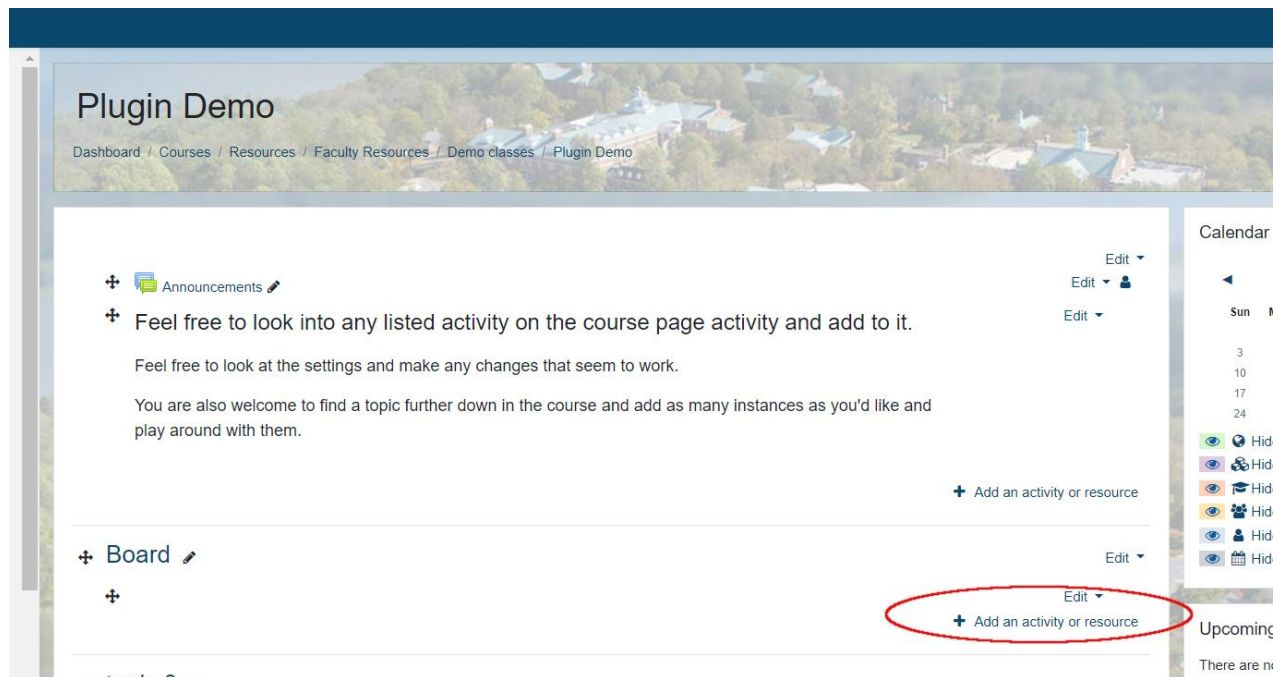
Plugin Demo

Dashboard / Courses / Resources / Faculty Resources / Demo classes / Plugin Demo

Edit

Announcements

Edit

Feel free to look into any listed activity on the course page activity and add to it.

Edit

Feel free to look at the settings and make any changes that seem to work.

You are also welcome to find a topic further down in the course and add as many instances as you'd like and play around with them.

+ Add an activity or resource

Board

Edit

Edit

+ Add an activity or resource

Calendar

Sun M

3
10
17
24

Hid
Hid
Hid
Hid
Hid
Hid

Upcoming

There are n